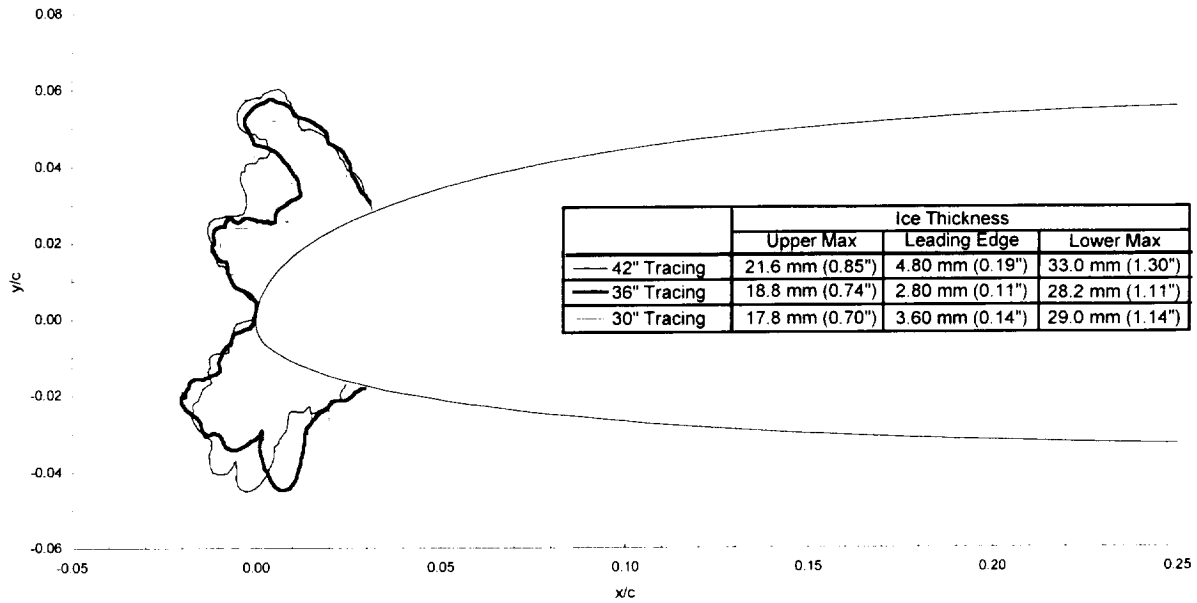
0.08
0.06
0.04
0.02
0.00
-0.02
-0.04
-0.06
y/c

| | Ice Thickness | | |
|---|---|---|---|
| | Upper Max | Leading Edge | Lower Max |
| 42" Tracing | 21.6 mm (0.85") | 4.80 mm (0.19") | 33.0 mm (1.30") |
| 36" Tracing | 18.8 mm (0.74") | 2.80 mm (0.11") | 28.2 mm (1.11") |
| 30" Tracing | 17.8 mm (0.70") | 3.60 mm (0.14") | 29.0 mm (1.14") |

-0.05 0.00 0.05 0.10 0.15 0.20 0.25
x/c